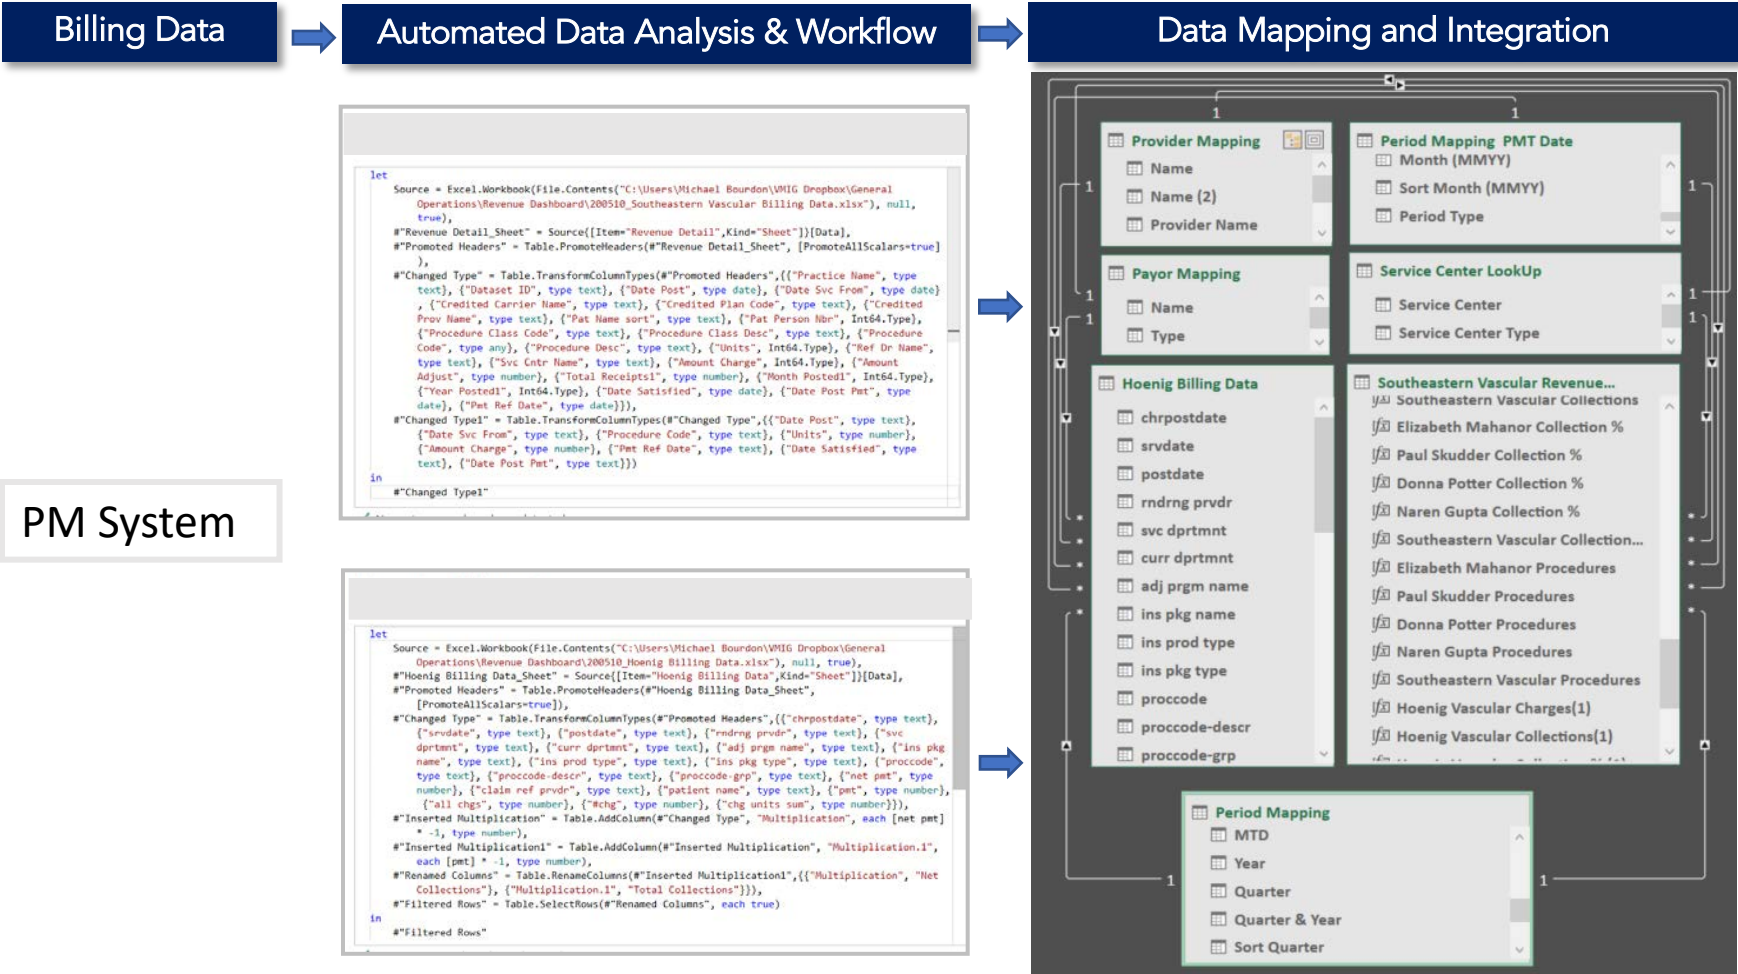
Billing Data

Automated Data Analysis & Workflow

Data Mapping and Integration

PM System

let
Source = Excel.Workbook(File.Contents("C:\Users\Michael Bourdon\VMIG Dropbox\General Operations\Revenue Dashboard\200510_Southeastern Vascular Billing Data.xlsx"), null, true),
#"Revenue Detail_Sheet" = Source{[Item="Revenue Detail",Kind="Sheet"]}[Data],
#"Promoted Headers" = Table.PromoteHeaders(#"Revenue Detail_Sheet", [PromoteAllScalars=true]),
#"Changed Type" = Table.TransformColumnTypes(#"Promoted Headers",{{"Practice Name", type text}, {"Dataset ID", type text}, {"Date Post", type date}, {"Date Svc From", type date}, {"Credited Carrier Name", type text}, {"Credited Plan Code", type text}, {"Credited Prov Name", type text}, {"Pat Name sort", type text}, {"Pat Person Nbr", Int64.Type}, {"Procedure Class Code", type text}, {"Procedure Class Desc", type text}, {"Procedure Code", type any}, {"Procedure Desc", type text}, {"Units", Int64.Type}, {"Ref Dr Name", type text}, {"Svc Cntr Name", type text}, {"Amount Charge", Int64.Type}, {"Amount Adjust", type number}, {"Total Receipts1", type number}, {"Month Posted1", Int64.Type}, {"Year Posted1", Int64.Type}, {"Date Satisfied", type date}, {"Date Post Pmt", type date}, {"Pmt Ref Date", type date}}),
#"Changed Type1" = Table.TransformColumnTypes(#"Changed Type",{{"Date Post", type text}, {"Date Svc From", type text}, {"Procedure Code", type text}, {"Units", type number}, {"Amount Charge", type number}, {"Pmt Ref Date", type text}, {"Date Satisfied", type text}, {"Date Post Pmt", type text}})
in
#"Changed Type1"

let
Source = Excel.Workbook(File.Contents("C:\Users\Michael Bourdon\VMIG Dropbox\General Operations\Revenue Dashboard\200510_Hoenig Billing Data.xlsx"), null, true),
#"Hoenig Billing Data_Sheet" = Source{[Item="Hoenig Billing Data",Kind="Sheet"]}[Data],
#"Promoted Headers" = Table.PromoteHeaders(#"Hoenig Billing Data_Sheet", [PromoteAllScalars=true]),
#"Changed Type" = Table.TransformColumnTypes(#"Promoted Headers",{{"chrpostdate", type text}, {"srvdate", type text}, {"postdate", type text}, {"rndrng prvdr", type text}, {"svc dprtmnt", type text}, {"curr dprtmnt", type text}, {"adj prgm name", type text}, {"ins pkg name", type text}, {"ins prod type", type text}, {"ins pkg type", type text}, {"proccode", type text}, {"proccode-descr", type text}, {"proccode-grp", type text}, {"net pmt", type number}, {"claim ref prvdr", type text}, {"patient name", type text}, {"pmt", type number}, {"all chgs", type number}, {"#chg", type number}, {"chg units sum", type number}}),
#"Inserted Multiplication" = Table.AddColumn(#"Changed Type", "Multiplication", each [net pmt] * -1, type number),
#"Inserted Multiplication1" = Table.AddColumn(#"Inserted Multiplication", "Multiplication.1", each [pmt] * -1, type number),
#"Renamed Columns" = Table.RenameColumns(#"Inserted Multiplication1",{{"Multiplication", "Net Collections"}, {"Multiplication.1", "Total Collections"}}),
#"Filtered Rows" = Table.SelectRows(#"Renamed Columns", each true)
in
#"Filtered Rows"

Provider Mapping
Name
Name (2)
Provider Name

Period Mapping PMT Date
Month (MMYY)
Sort Month (MMYY)
Period Type

Payor Mapping
Name
Type

Service Center LookUp
Service Center
Service Center Type

Hoenig Billing Data
chrpostdate
srvdate
postdate
rndrng prvdr
svc dprtmnt
curr dprtmnt
adj prgm name
ins pkg name
ins prod type
ins pkg type
proccode
proccode-descr
proccode-grp

Southeastern Vascular Revenue...
Southeastern Vascular Collections
Elizabeth Mahanor Collection %
Paul Skudder Collection %
Donna Potter Collection %
Naren Gupta Collection %
Southeastern Vascular Collection...
Elizabeth Mahanor Procedures
Paul Skudder Procedures
Donna Potter Procedures
Naren Gupta Procedures
Southeastern Vascular Procedures
Hoenig Vascular Charges(1)
Hoenig Vascular Collections(1)

Period Mapping
MTD
Year
Quarter
Quarter & Year
Sort Quarter

1 1 1 1 1 1 1 1 1 1